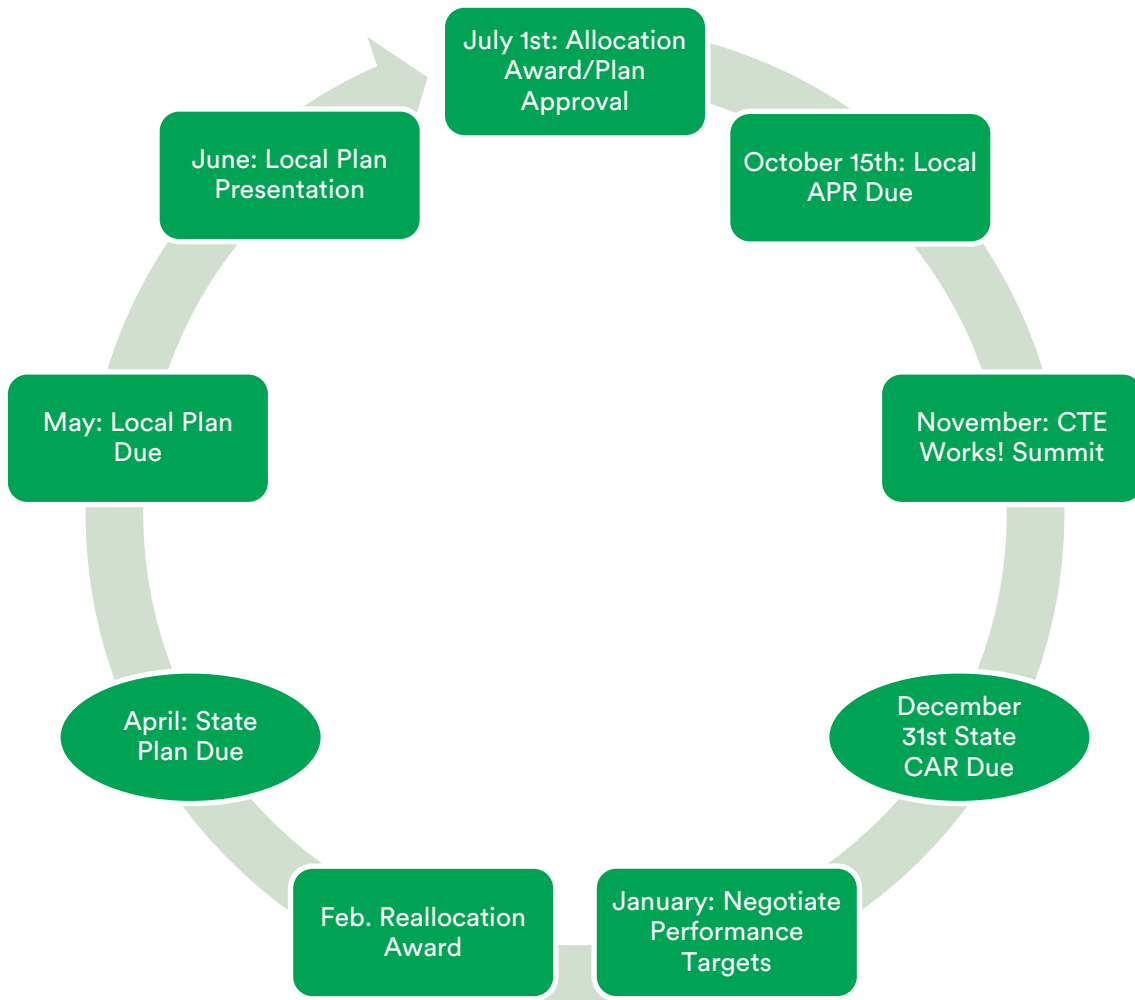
July 1st: Allocation Award/Plan Approval

October 15th: Local APR Due

November: CTE Works! Summit

December 31st State CAR Due

January: Negotiate Performance Targets

Feb. Reallocation Award

April: State Plan Due

May: Local Plan Due

June: Local Plan Presentation